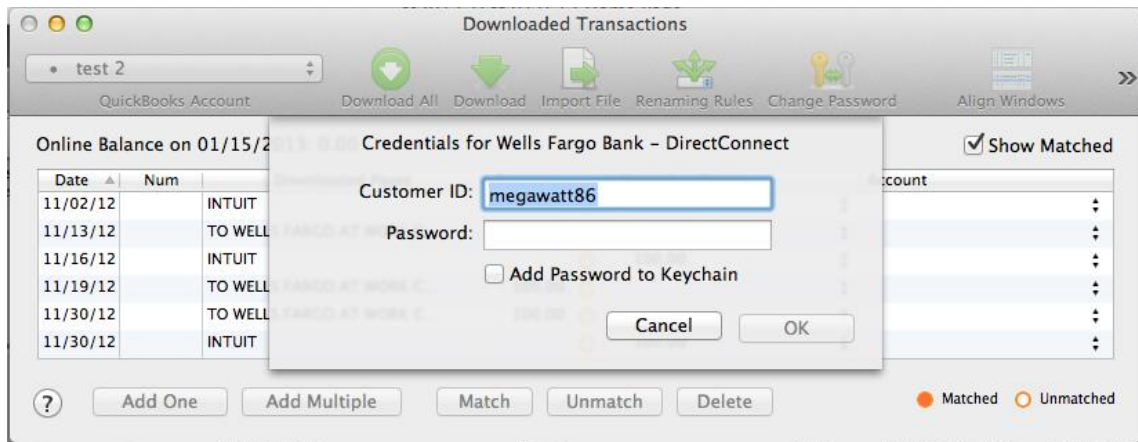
Downloaded Transactions

test 2
QuickBooks Account
Download All Download Import File Renaming Rules Change Password Align Windows

Online Balance on 01/15/2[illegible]
Show Matched

| Date | Num | | Account |
|---|---|---|---|
| 11/02/12 | | INTUIT | |
| 11/13/12 | | TO WELL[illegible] | |
| 11/16/12 | | INTUIT | |
| 11/19/12 | | TO WELL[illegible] | |
| 11/30/12 | | TO WELL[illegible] | |
| 11/30/12 | | INTUIT | |

Credentials for Wells Fargo Bank - DirectConnect
Customer ID: megawatt86
Password:
Add Password to Keychain
Cancel OK

?
Add One Add Multiple Match Unmatch Delete
Matched Unmatched